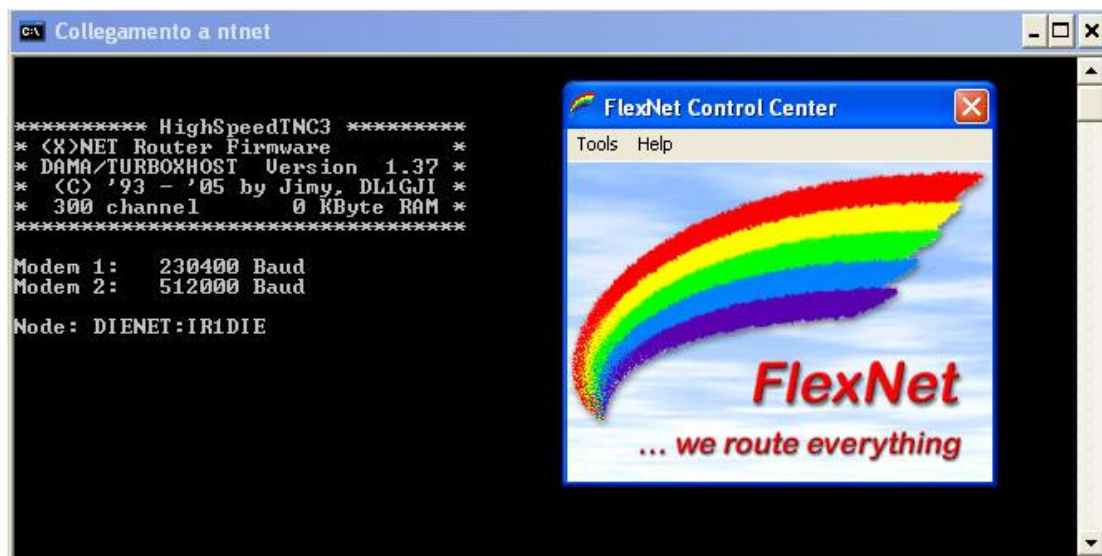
Collegamento a ntnet

********** HighSpeedTNC3 *********
* (X)NET Router Firmware *
* DAMA/TURBOXHOST Version 1.37 *
* (C) '93 - '05 by Jimy, DL1GJI *
* 300 channel 0 KByte RAM *
*********************************

Modem 1: 230400 Baud
Modem 2: 512000 Baud

Node: DIENET:IR1DIE

FlexNet Control Center

Tools Help

FlexNet

... we route everything